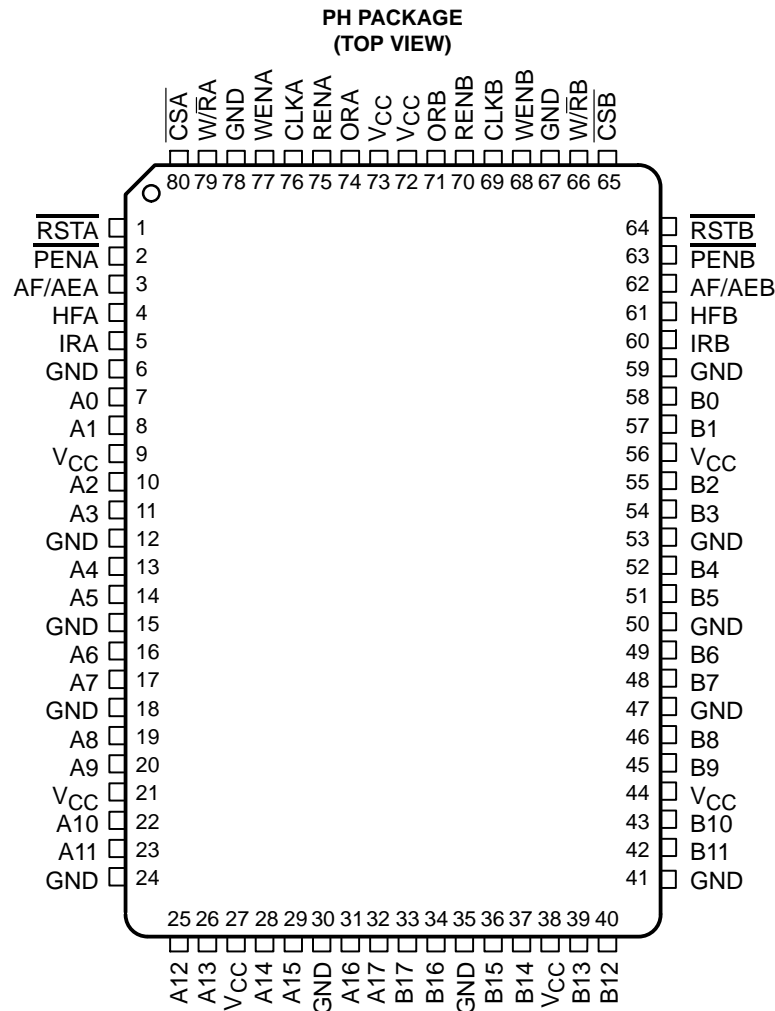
PH PACKAGE
(TOP VIEW)

$\overline{CSA}$ W/$\overline{R}$A GND WENA CLKA RENA ORA $V_{CC}$ $V_{CC}$ ORB RENB CLKB WENB GND W/$\overline{R}$B $\overline{CSB}$

80 79 78 77 76 75 74 73 72 71 70 69 68 67 66 65

$\overline{RSTA}$ 1
$\overline{PENA}$ 2
AF/AEA 3
HFA 4
IRA 5
GND 6
A0 7
A1 8
$V_{CC}$ 9
A2 10
A3 11
GND 12
A4 13
A5 14
GND 15
A6 16
A7 17
GND 18
A8 19
A9 20
$V_{CC}$ 21
A10 22
A11 23
GND 24

64 $\overline{RSTB}$
63 $\overline{PENB}$
62 AF/AEB
61 HFB
60 IRB
59 GND
58 B0
57 B1
56 $V_{CC}$
55 B2
54 B3
53 GND
52 B4
51 B5
50 GND
49 B6
48 B7
47 GND
46 B8
45 B9
44 $V_{CC}$
43 B10
42 B11
41 GND

25 26 27 28 29 30 31 32 33 34 35 36 37 38 39 40

A12 A13 $V_{CC}$ A14 A15 GND A16 A17 B17 B16 GND B15 B14 $V_{CC}$ B13 B12